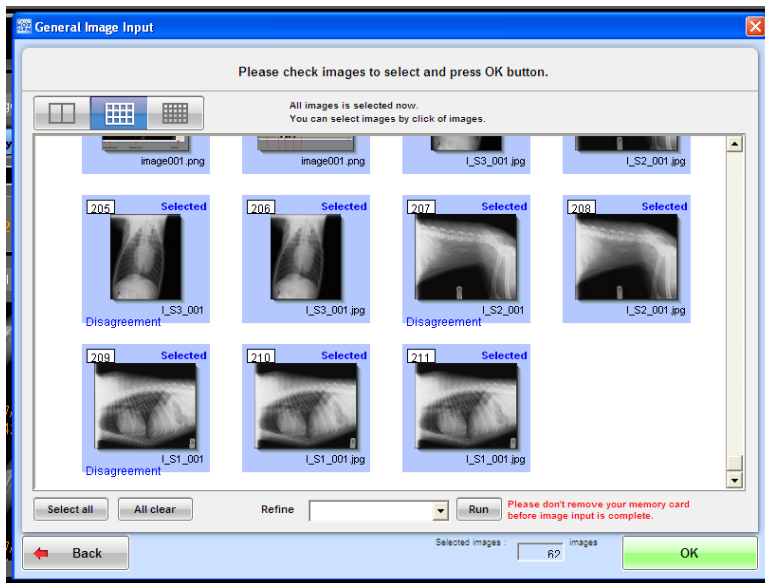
General Image Input

Please check images to select and press OK button.

All images is selected now.
You can select images by click of images.

image001.png
image001.png
I_S3_001.jpg
I_S2_001.jpg

205 Selected
I_S3_001
Disagreement

206 Selected
I_S3_001.jpg

207 Selected
I_S2_001
Disagreement

208 Selected
I_S2_001.jpg

209 Selected
I_S1_001
Disagreement

210 Selected
I_S1_001.jpg

211 Selected
I_S1_001.jpg

Select all
All clear
Refine
Run
Please don't remove your memory card before image input is complete.

Back
Selected images : 62 images
OK